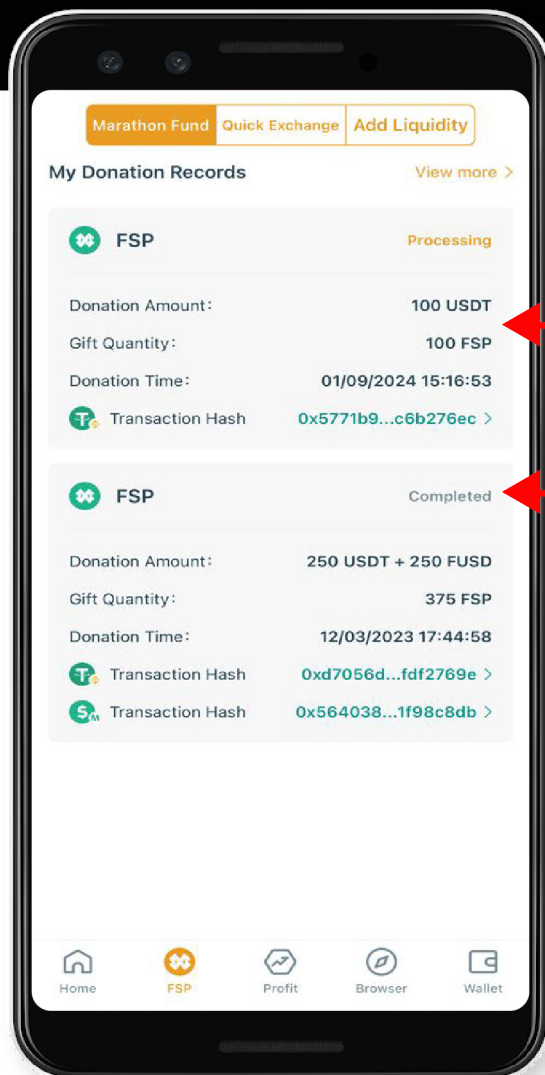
Marathon Fund | Quick Exchange | Add Liquidity

My Donation Records

View more >

FSP

Processing

Donation Amount: 100 USDT

Gift Quantity: 100 FSP

Donation Time: 01/09/2024 15:16:53

Transaction Hash 0x5771b9...c6b276ec >

FSP

Completed

Donation Amount: 250 USDT + 250 FUSD

Gift Quantity: 375 FSP

Donation Time: 12/03/2023 17:44:58

Transaction Hash 0xd7056d...fdf2769e >

Transaction Hash 0x564038...1f98c8db >

Home FSP Profit Browser Wallet